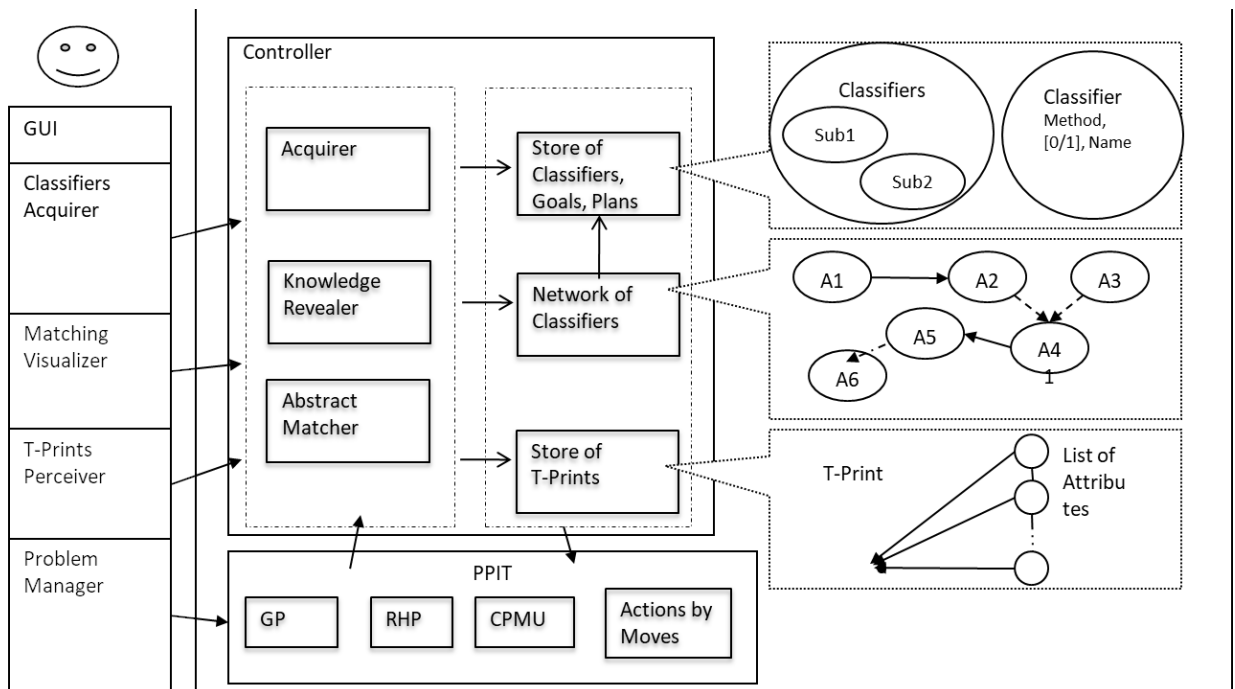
GUI

Classifiers Acquirer

Matching Visualizer

T-Prints Perceiver

Problem Manager

Controller

Acquirer

Knowledge Revealer

Abstract Matcher

Store of Classifiers, Goals, Plans

Network of Classifiers

Store of T-Prints

Classifiers

Sub1

Sub2

Classifier Method, [0/1], Name

A1

A2

A3

A5

A4 1

A6

T-Print

List of Attribu tes

PPIT

GP

RHP

CPMU

Actions by Moves